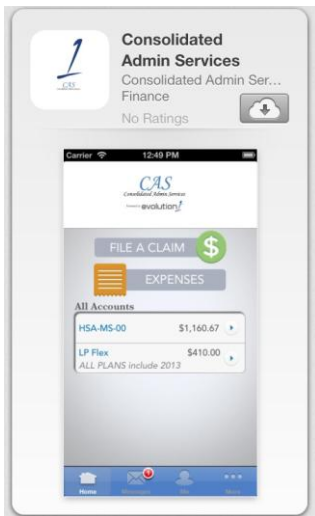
CAS

Consolidated Admin Services

Consolidated Admin Ser...

Finance

No Ratings

Carrier 12:49 PM

CAS

Consolidated Admin Services

evolution

FILE A CLAIM $

EXPENSES

All Accounts

| | |
|---|---|
| HSA-MS-00 | \$1,160.67 |
| LP Flex<br>ALL PLANS include 2013 | \$410.00 |

Home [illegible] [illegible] More